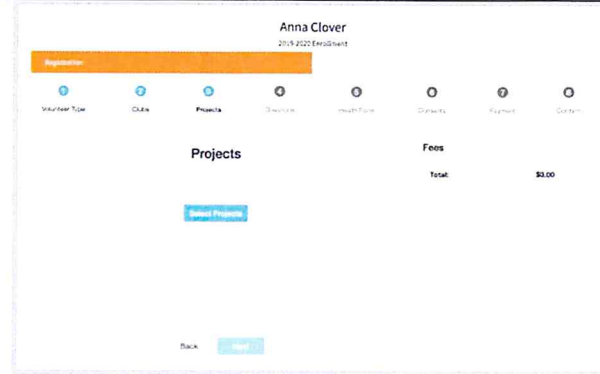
Anna Clover

2019-2020 Enrollment

Registration

1 Volunteer Type

2 Clubs

3 Projects

4 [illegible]

5 Health Form

6 Consents

7 Payment

8 Confirm

Projects

Select Projects

Fees

| Total: | $3.00 |
|---|---|

Back

Next